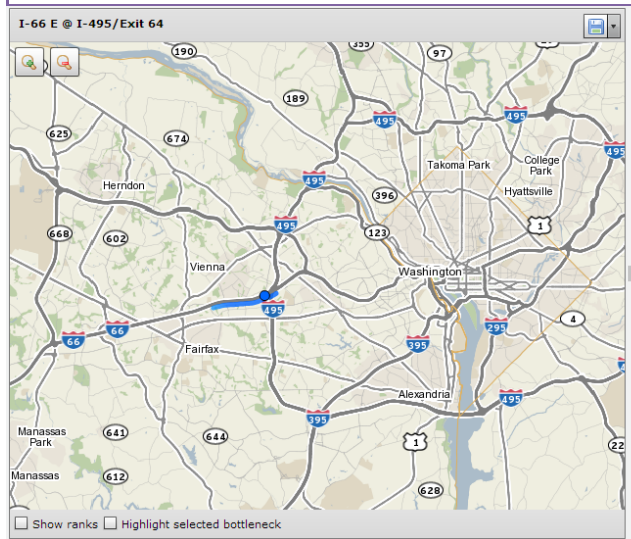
I-66 E @ I-495/Exit 64

190
355
97
189
495
495
625
674
Takoma Park
College Park
495
Herndon
495
396
Hyattsville
668
602
495
123
1
Vienna
Washington
66
66
495
295
4
Fairfax
395
Alexandria
495
395
Manassas Park
641
644
1
Manassas
612
628

Show ranks
Highlight selected bottleneck